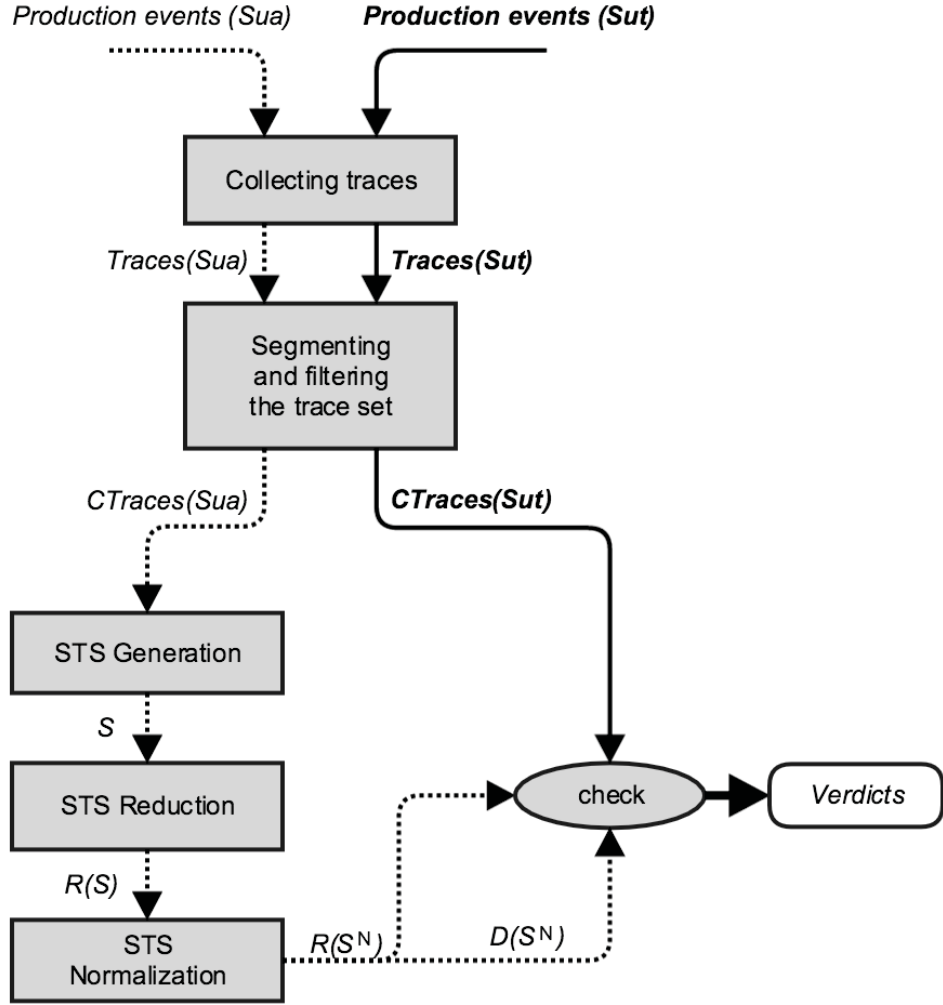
Production events (Sua)

Production events (Sut)

Collecting traces

Traces(Sua)

Traces(Sut)

Segmenting and filtering the trace set

CTraces(Sua)

CTraces(Sut)

STS Generation

S

STS Reduction

R(S)

STS Normalization

$R(S^N)$

$D(S^N)$

check

Verdicts